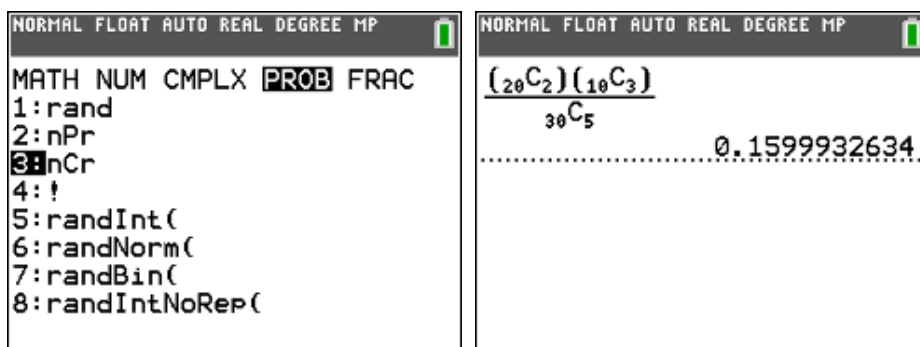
NORMAL FLOAT AUTO REAL DEGREE MP

MATH NUM CMPLX PROB FRAC
1:rand
2:nPr
3:nCr
4:!
5:randInt(
6:randNorm(
7:randBin(
8:randIntNoRep(

NORMAL FLOAT AUTO REAL DEGREE MP

$\frac{({}_{20}C_2)({}_{10}C_3)}{{}_{30}C_5}$

0.1599932634